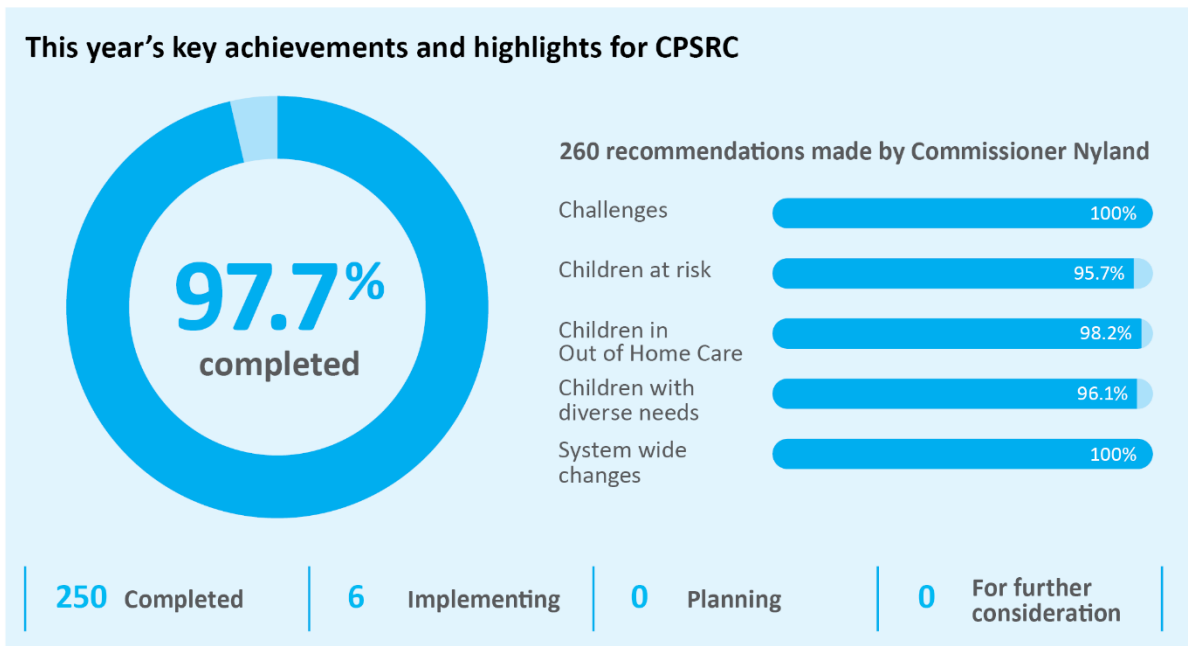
This year’s key achievements and highlights for CPSRC

97.7% completed

260 recommendations made by Commissioner Nyland

Challenges 100%

Children at risk 95.7%

Children in Out of Home Care 98.2%

Children with diverse needs 96.1%

System wide changes 100%

250 Completed

6 Implementing

0 Planning

0 For further consideration